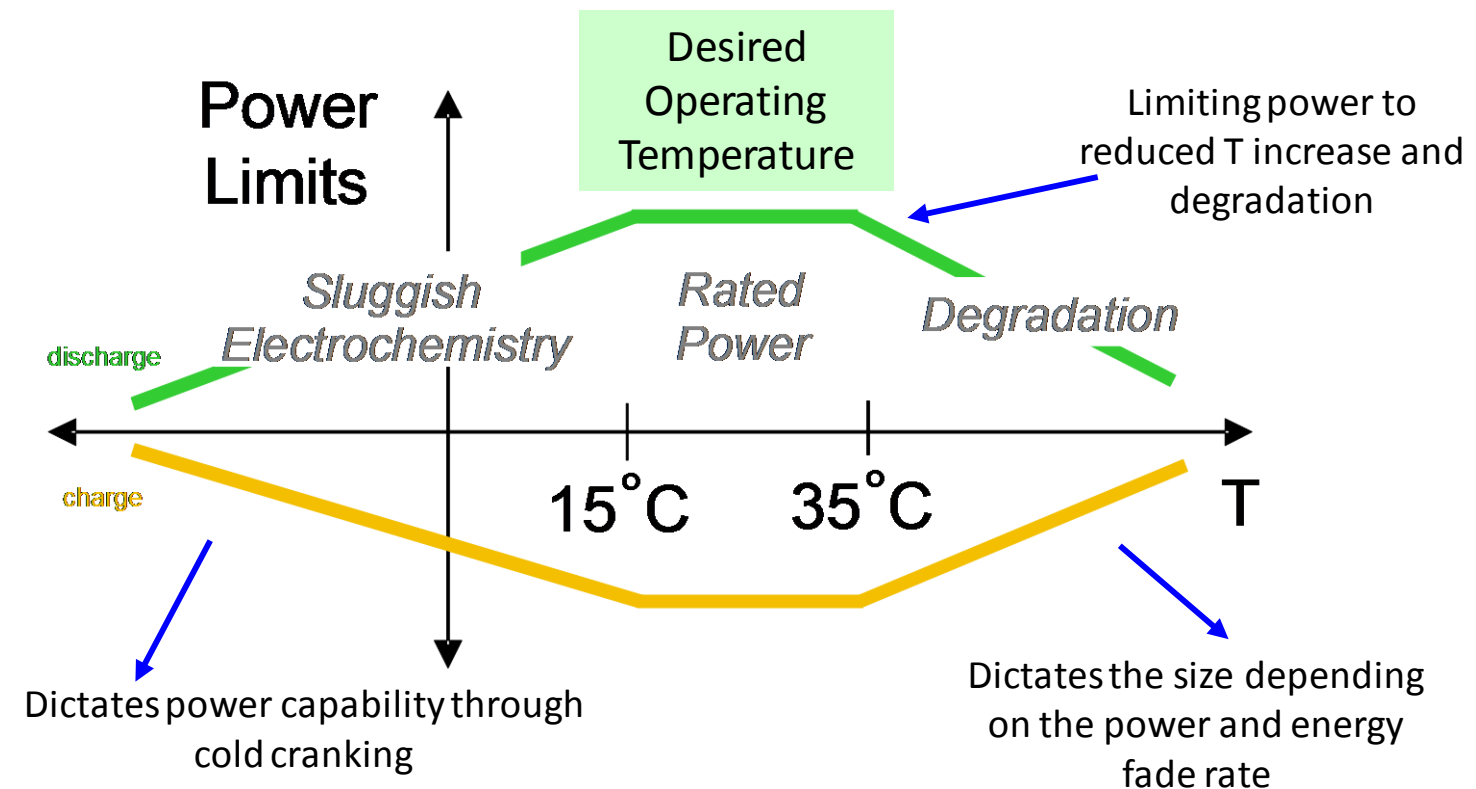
Power Limits

Desired Operating Temperature

Limiting power to reduced T increase and degradation

Sluggish Electrochemistry

Rated Power

Degradation

discharge

charge

15˚C

35˚C

T

Dictates power capability through cold cranking

Dictates the size depending on the power and energy fade rate